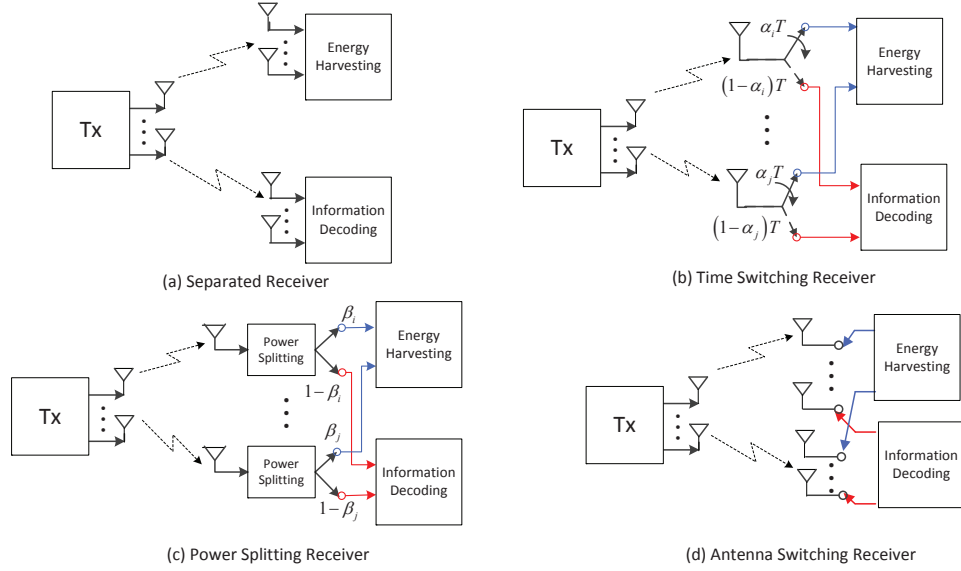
Tx

Energy Harvesting

Information Decoding

(a) Separated Receiver

Tx

$\alpha_i T$

$(1-\alpha_i)T$

$\alpha_j T$

$(1-\alpha_j)T$

Energy Harvesting

Information Decoding

(b) Time Switching Receiver

Tx

Power Splitting

$\beta_i$

$1-\beta_i$

Power Splitting

$\beta_j$

$1-\beta_j$

Energy Harvesting

Information Decoding

(c) Power Splitting Receiver

Tx

Energy Harvesting

Information Decoding

(d) Antenna Switching Receiver